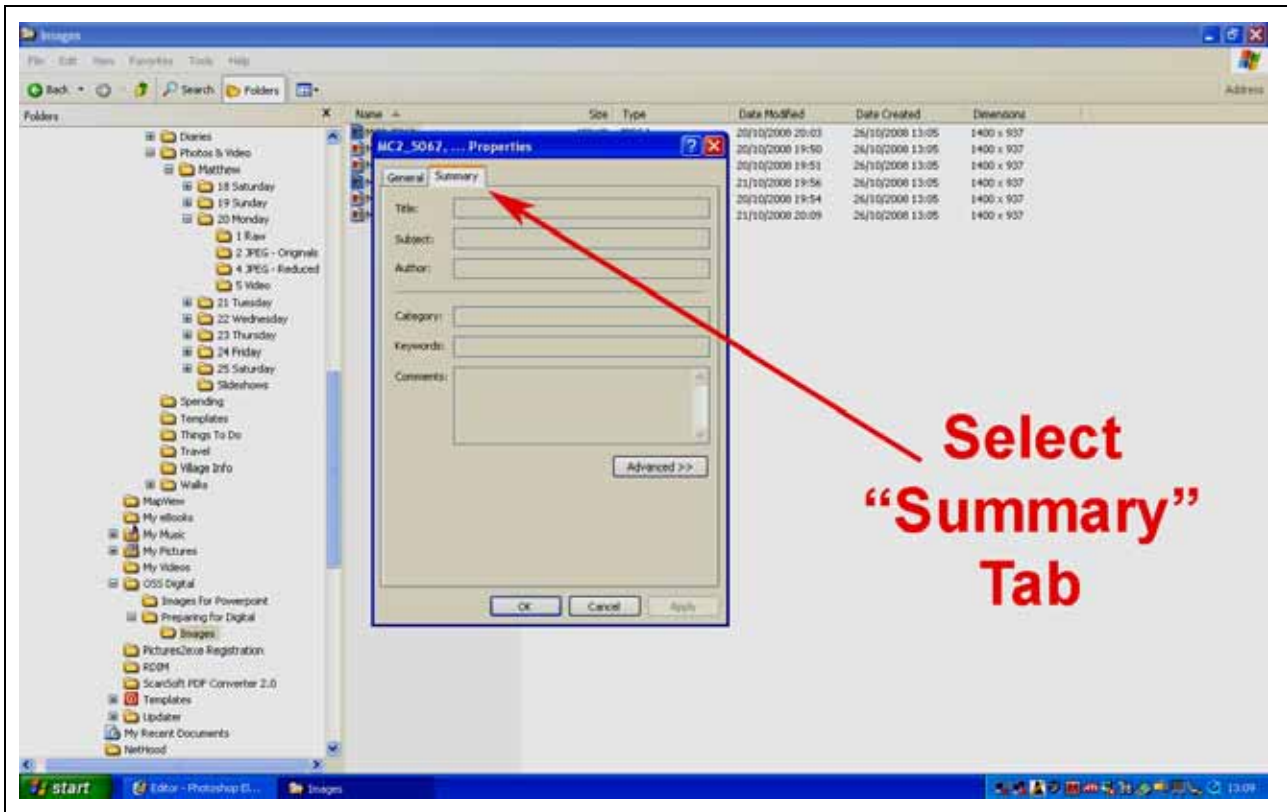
Images

File Edit View Favorites Tools Help

Back Search Folders

Address

Folders

Diaries
Photos & Video
Matthew
18 Saturday
19 Sunday
20 Monday
1 Raw
2 JPEG - Originals
4 JPEG - Reduced
5 Video
21 Tuesday
22 Wednesday
23 Thursday
24 Friday
25 Saturday
Slideshows
Spending
Templates
Things To Do
Travel
Village Info
Walks
MapView
My eBooks
My Music
My Pictures
My Videos
OSS Digital
Images For Powerpoint
Preparing for Digital
Images
Pictures2exe Registration
RDBM
ScanSoft PDF Converter 2.0
Templates
Updater
My Recent Documents
NetHood

| Name | Size | Type | Date Modified | Date Created | Dimensions |
|---|---|---|---|---|---|
| | | | 20/10/2008 20:03 | 26/10/2008 13:05 | 1400 x 937 |
| | | | 20/10/2008 19:50 | 26/10/2008 13:05 | 1400 x 937 |
| | | | 20/10/2008 19:51 | 26/10/2008 13:05 | 1400 x 937 |
| | | | 21/10/2008 19:56 | 26/10/2008 13:05 | 1400 x 937 |
| | | | 20/10/2008 19:54 | 26/10/2008 13:05 | 1400 x 937 |
| | | | 21/10/2008 20:09 | 26/10/2008 13:05 | 1400 x 937 |

MC2_5067, ... Properties

General Summary

Title:
Subject:
Author:
Category:
Keywords:
Comments:

Advanced >>

OK Cancel Apply

Select "Summary" Tab

start Editor - Photoshop El... Images 13:09